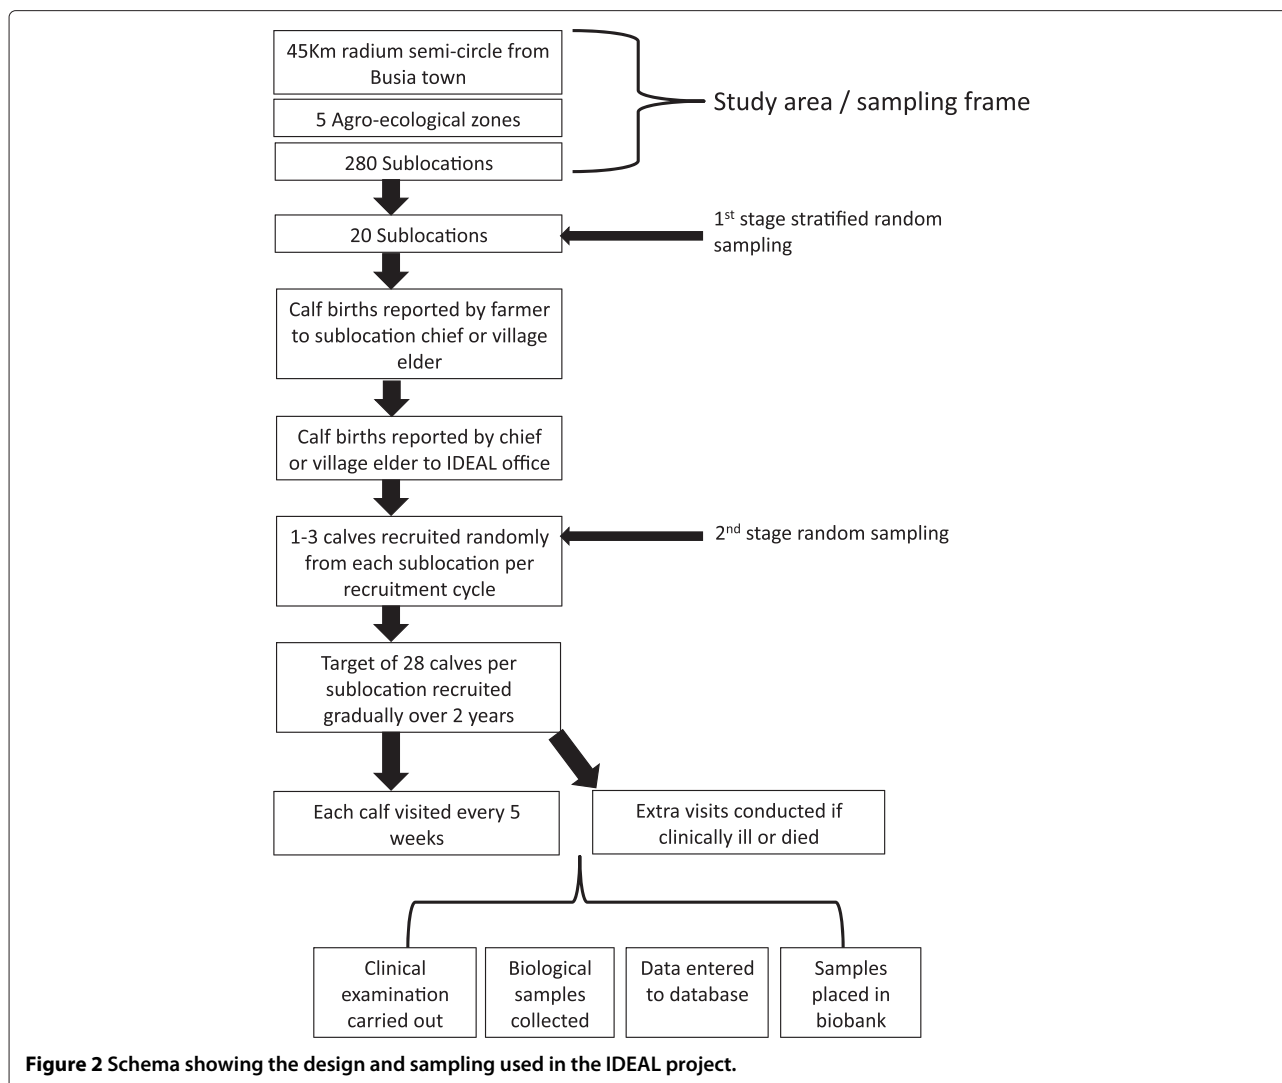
45Km radium semi-circle from Busia town

5 Agro-ecological zones

280 Sublocations

Study area / sampling frame

20 Sublocations

1$^{st}$ stage stratified random sampling

Calf births reported by farmer to sublocation chief or village elder

Calf births reported by chief or village elder to IDEAL office

1-3 calves recruited randomly from each sublocation per recruitment cycle

2$^{nd}$ stage random sampling

Target of 28 calves per sublocation recruited gradually over 2 years

Each calf visited every 5 weeks

Extra visits conducted if clinically ill or died

Clinical examination carried out

Biological samples collected

Data entered to database

Samples placed in biobank

**Figure 2 Schema showing the design and sampling used in the IDEAL project.**